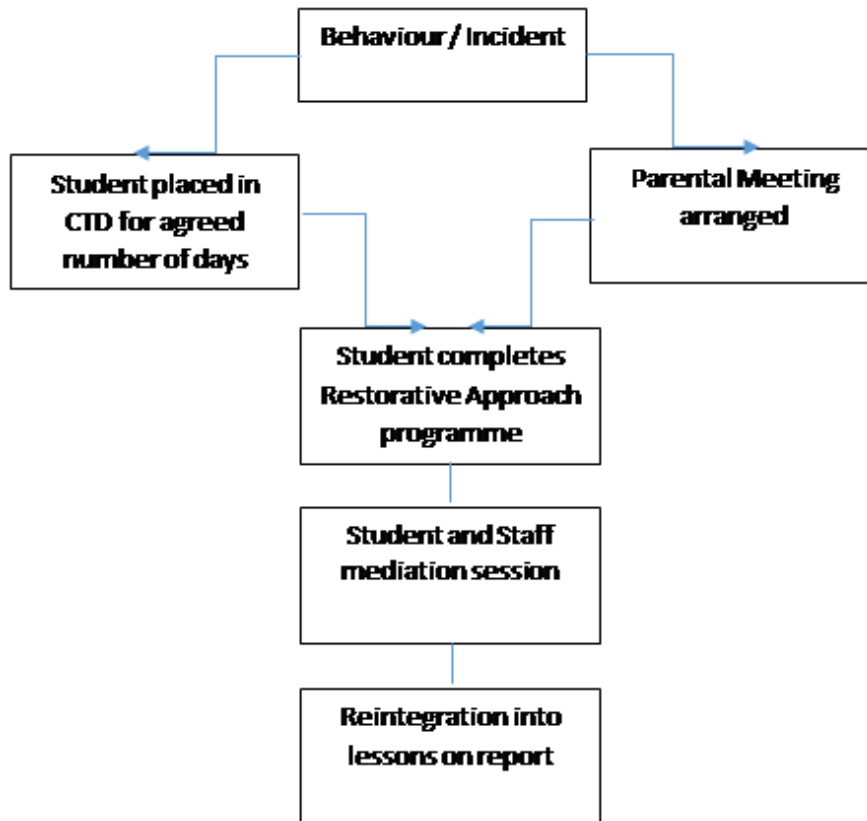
Behaviour / Incident

Student placed in CTD for agreed number of days

Parental Meeting arranged

Student completes Restorative Approach programme

Student and Staff mediation session

Reintegration into lessons on report